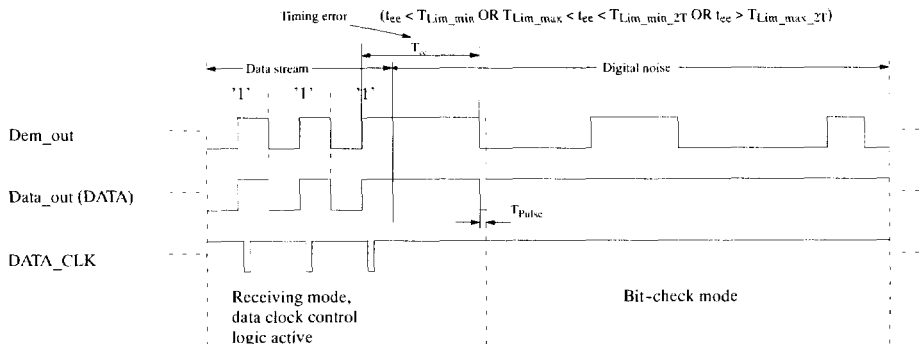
Timing error $(t_{ee} < T_{Lim\_min}$ OR $T_{Lim\_max} < t_{ee} < T_{Lim\_min\_2T}$ OR $t_{ee} > T_{Lim\_max\_2T})$

$T_{X}$

Data stream

Digital noise

'1'

'1'

'1'

Dem_out

Data_out (DATA)

$T_{Pulse}$

DATA_CLK

Receiving mode, data clock control logic active

Bit-check mode